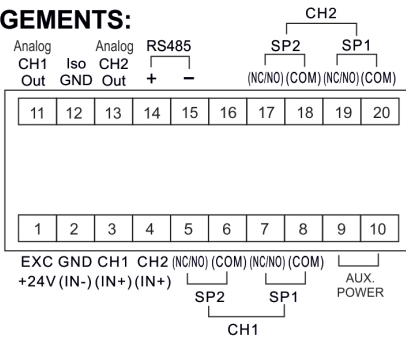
GEMENTS:

CH2

Analog CH1 Out | Iso GND | Analog CH2 Out | RS485 + − | SP2 (NC/NO) (COM) | SP1 (NC/NO) (COM)

11 12 13 14 15 16 17 18 19 20

1 2 3 4 5 6 7 8 9 10

EXC +24V | GND (IN-) | CH1 (IN+) | CH2 (IN+) | (NC/NO) (COM) SP2 | (NC/NO) (COM) SP1 | AUX. POWER

CH1